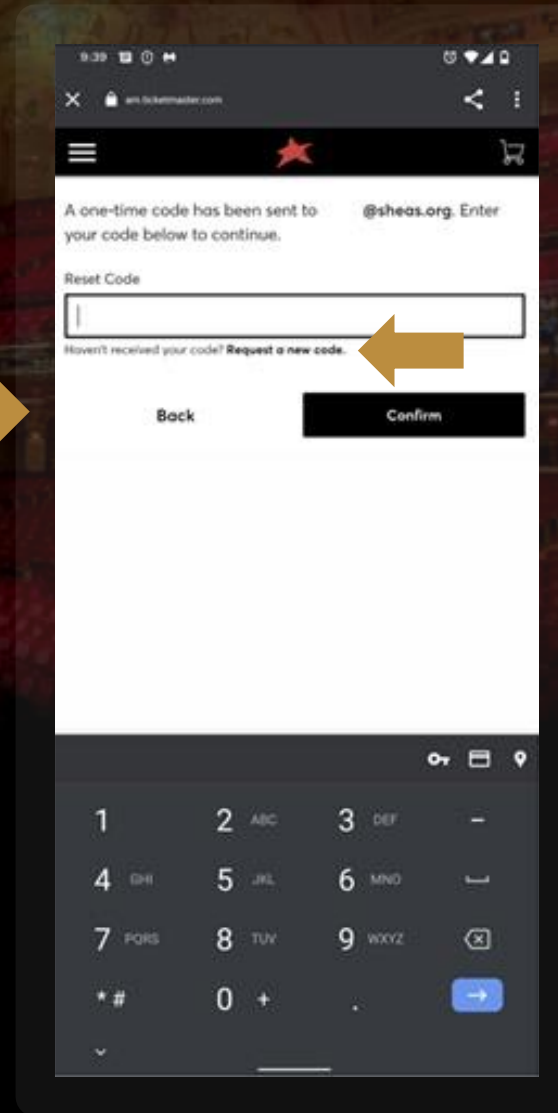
9:39

am.ticketmaster.com

A one-time code has been sent to @sheas.org. Enter your code below to continue.

Reset Code

Haven't received your code? Request a new code.

Back

Confirm

1
2 ABC
3 DEF
-
4 GHI
5 JKL
6 MNO
7 PQRS
8 TUV
9 WXYZ
* #
0 +
.